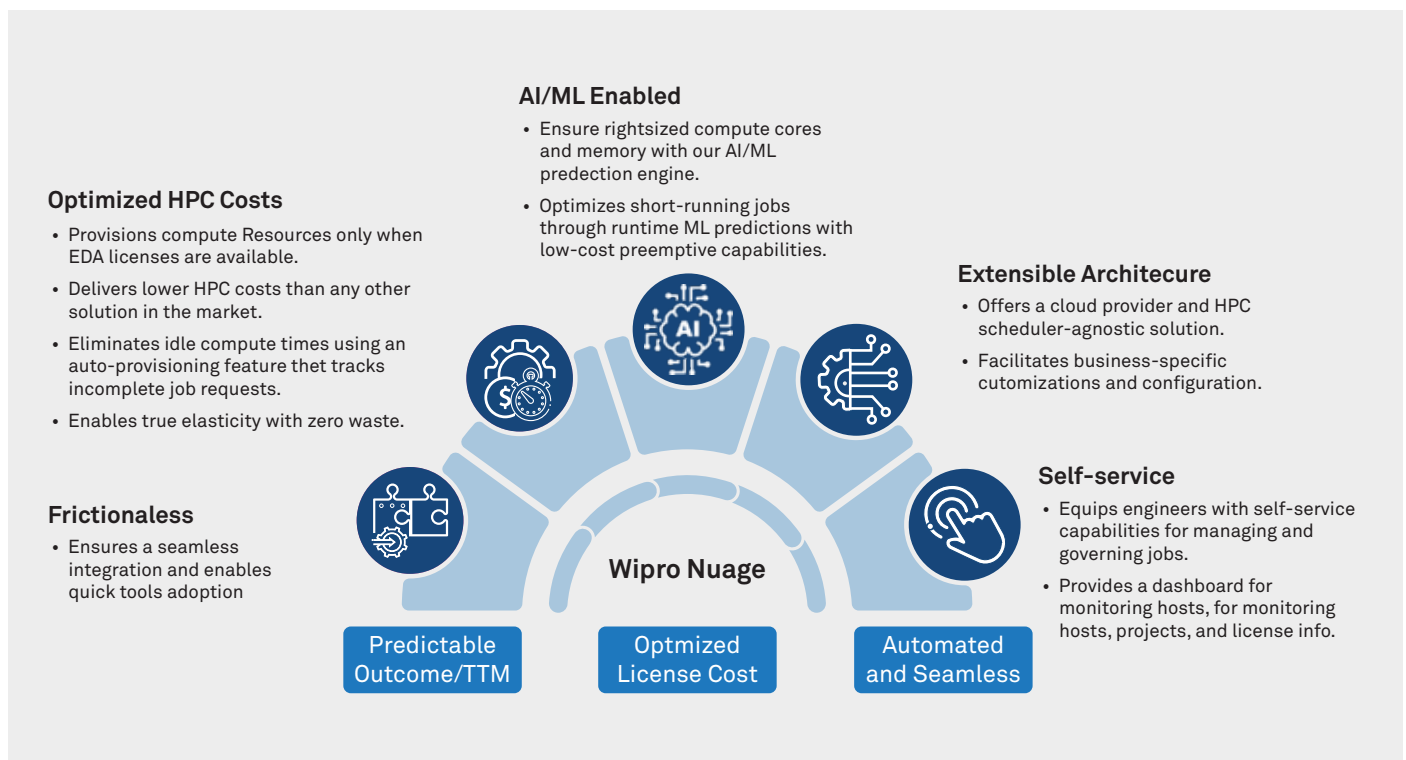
AI/ML Enabled

• Ensure rightsized compute cores and memory with our AI/ML predection engine.

• Optimizes short-running jobs through runtime ML predictions with low-cost preemptive capabilities.

Optimized HPC Costs

• Provisions compute Resources only when EDA licenses are available.

• Delivers lower HPC costs than any other solution in the market.

• Eliminates idle compute times using an auto-provisioning feature thet tracks incomplete job requests.

• Enables true elasticity with zero waste.

Extensible Architecure

• Offers a cloud provider and HPC scheduler-agnostic solution.

• Facilitates business-specific cutomizations and configuration.

AI

Self-service

• Equips engineers with self-service capabilities for managing and governing jobs.

• Provides a dashboard for monitoring hosts, for monitoring hosts, projects, and license info.

Frictionaless

• Ensures a seamless integration and enables quick tools adoption

Wipro Nuage

Predictable Outcome/TTM

Optmized License Cost

Automated and Seamless